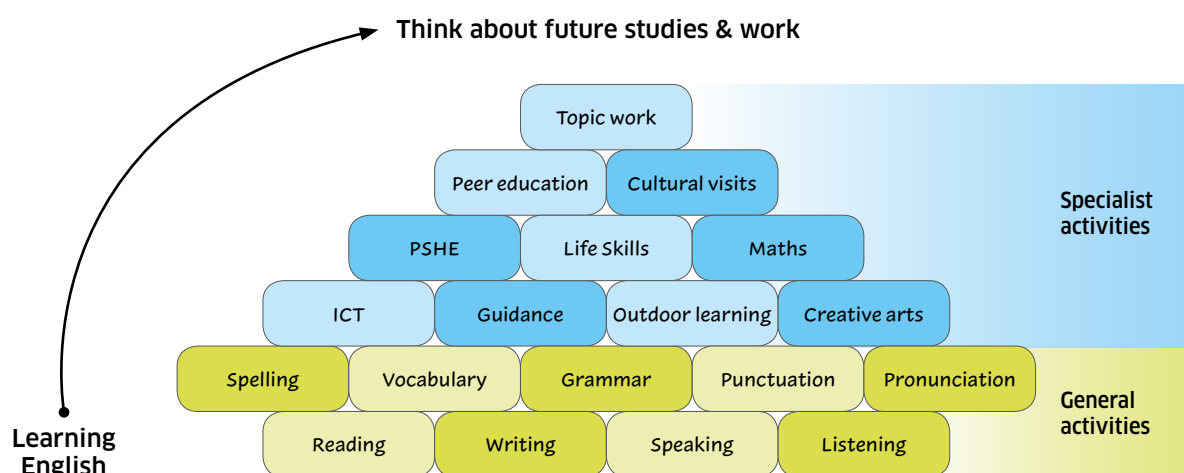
Think about future studies & work

Topic work

Peer education | Cultural visits

PSHE | Life Skills | Maths

ICT | Guidance | Outdoor learning | Creative arts

Specialist activities

Spelling | Vocabulary | Grammar | Punctuation | Pronunciation

Reading | Writing | Speaking | Listening

General activities

Learning English